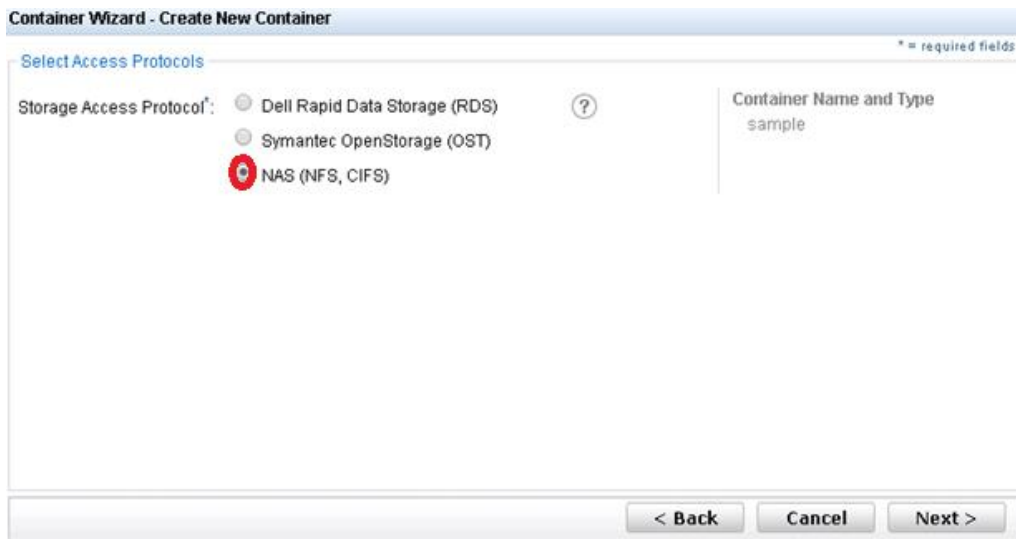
Container Wizard - Create New Container

* = required fields

Select Access Protocols

Storage Access Protocol*: Dell Rapid Data Storage (RDS)

Symantec OpenStorage (OST)

NAS (NFS, CIFS)

?

Container Name and Type

sample

< Back Cancel Next >